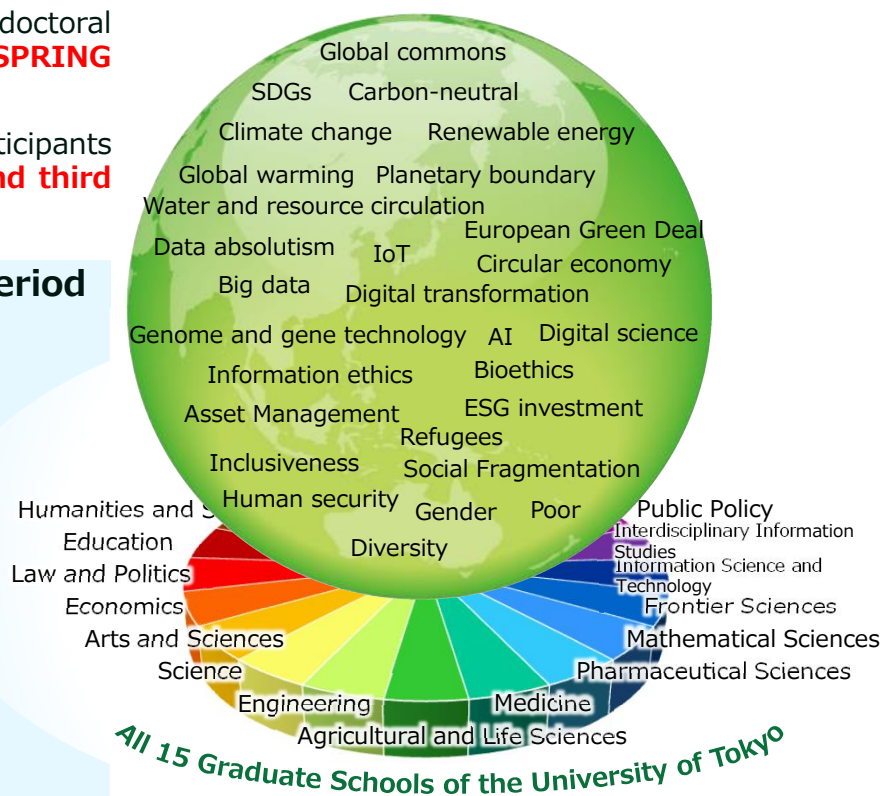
doctoral
SPRING

ticipants
nd third

eriod

Global commons
SDGs Carbon-neutral
Climate change Renewable energy
Global warming Planetary boundary
Water and resource circulation
European Green Deal
Data absolutism IoT
Circular economy
Big data Digital transformation
Genome and gene technology AI Digital science
Information ethics Bioethics
Asset Management ESG investment
Refugees
Inclusiveness Social Fragmentation
Human security Gender Poor
Diversity

Humanities and S
Education
Law and Politics
Economics
Arts and Sciences
Science
Engineering
Agricultural and Life Sciences
Medicine
Pharmaceutical Sciences
Mathematical Sciences
Frontier Sciences
Information Science and Technology
Interdisciplinary Information Studies
Public Policy

All 15 Graduate Schools of the University of Tokyo